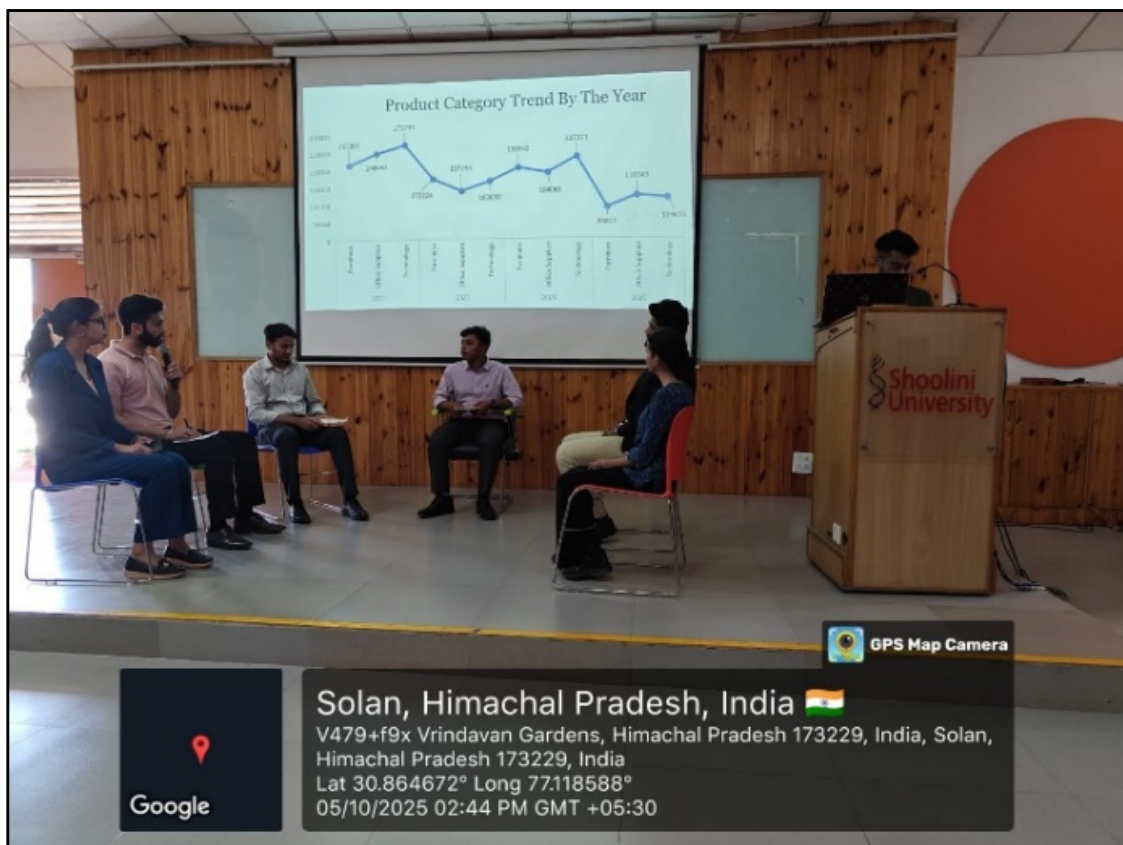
Product Category Trend By The Year

Shoolini University

GPS Map Camera

Google

Solan, Himachal Pradesh, India
V479+f9x Vrindavan Gardens, Himachal Pradesh 173229, India, Solan, Himachal Pradesh 173229, India
Lat 30.864672° Long 77.118588°
05/10/2025 02:44 PM GMT +05:30